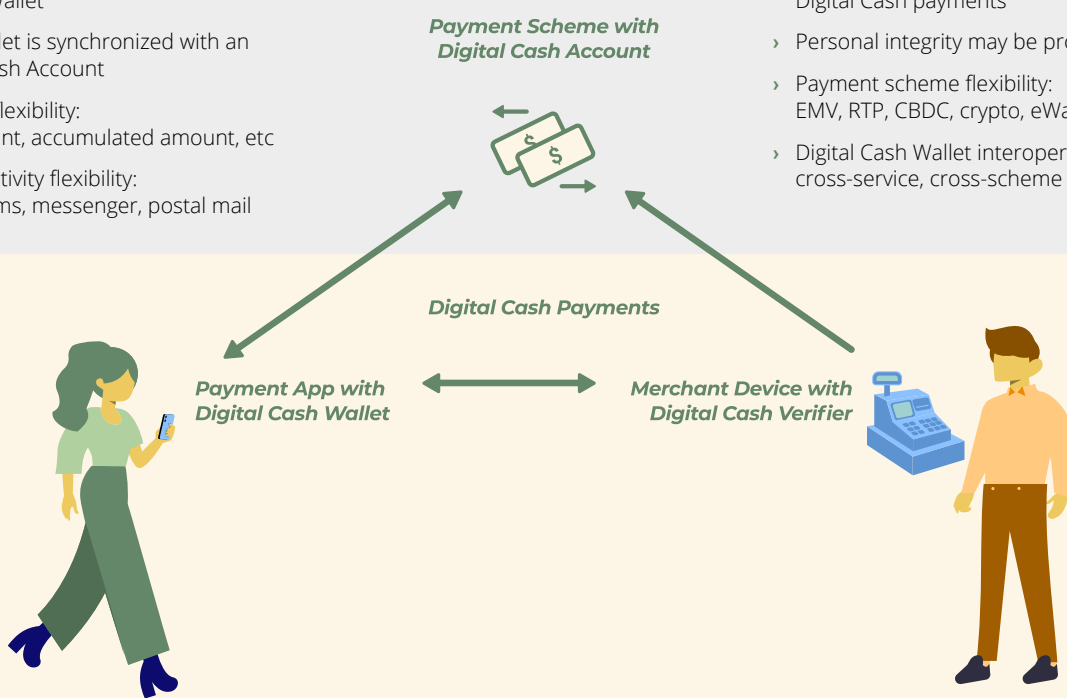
allet

let is synchronized with an sh Account

lexibility: nt, accumulated amount, etc

tivity flexibility: ms, messenger, postal mail

Payment Scheme with Digital Cash Account

Digital Cash payments

› Personal integrity may be pro

› Payment scheme flexibility: EMV, RTP, CBDC, crypto, eWa

› Digital Cash Wallet interoper cross-service, cross-scheme

Digital Cash Payments

Payment App with Digital Cash Wallet

Merchant Device with Digital Cash Verifier